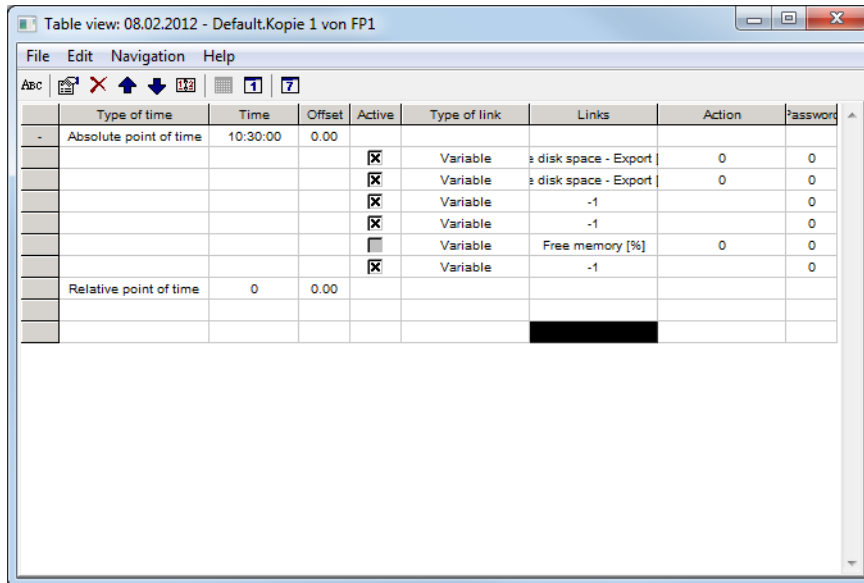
Table view: 08.02.2012 - Default.Kopie 1 von FP1

File Edit Navigation Help

ABC 1 7

| | Type of time | Time | Offset | Active | Type of link | Links | Action | Passwore |
|---|---|---|---|---|---|---|---|---|
| - | Absolute point of time | 10:30:00 | 0.00 | | | | | |
| | | | | ☒ | Variable | e disk space - Export | | 0 | 0 |
| | | | | ☒ | Variable | e disk space - Export | | 0 | 0 |
| | | | | ☒ | Variable | -1 | | 0 |
| | | | | ☒ | Variable | -1 | | 0 |
| | | | | ☐ | Variable | Free memory [%] | 0 | 0 |
| | | | | ☒ | Variable | -1 | | 0 |
| | Relative point of time | 0 | 0.00 | | | | | |
| | | | | | | | | |
| | | | | | | | | |